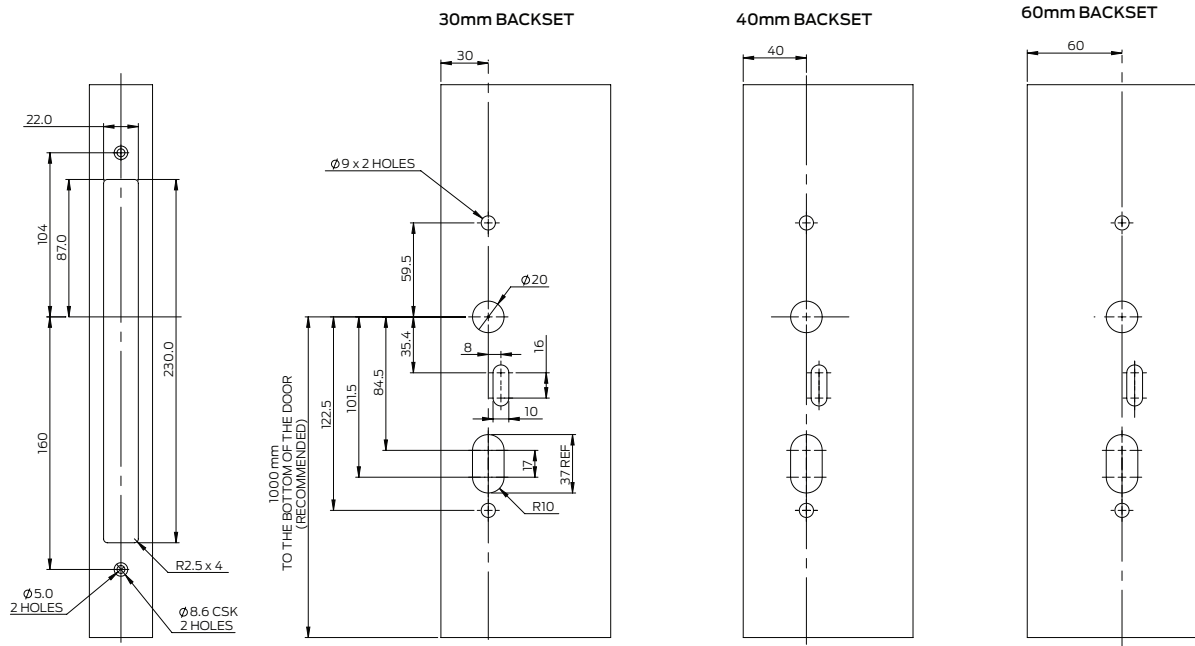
30mm BACKSET

40mm BACKSET

60mm BACKSET

22.0

104

87.0

230.0

160

R2.5 x 4

$\phi$5.0
2 HOLES

$\phi$8.6 CSK
2 HOLES

30

$\phi$9 x 2 HOLES

59.5

$\phi$20

35.4

8

16

1000 mm
TO THE BOTTOM OF THE DOOR
(RECOMMENDED)

122.5

101.5

84.5

10

17

37 REF

R10

40

60